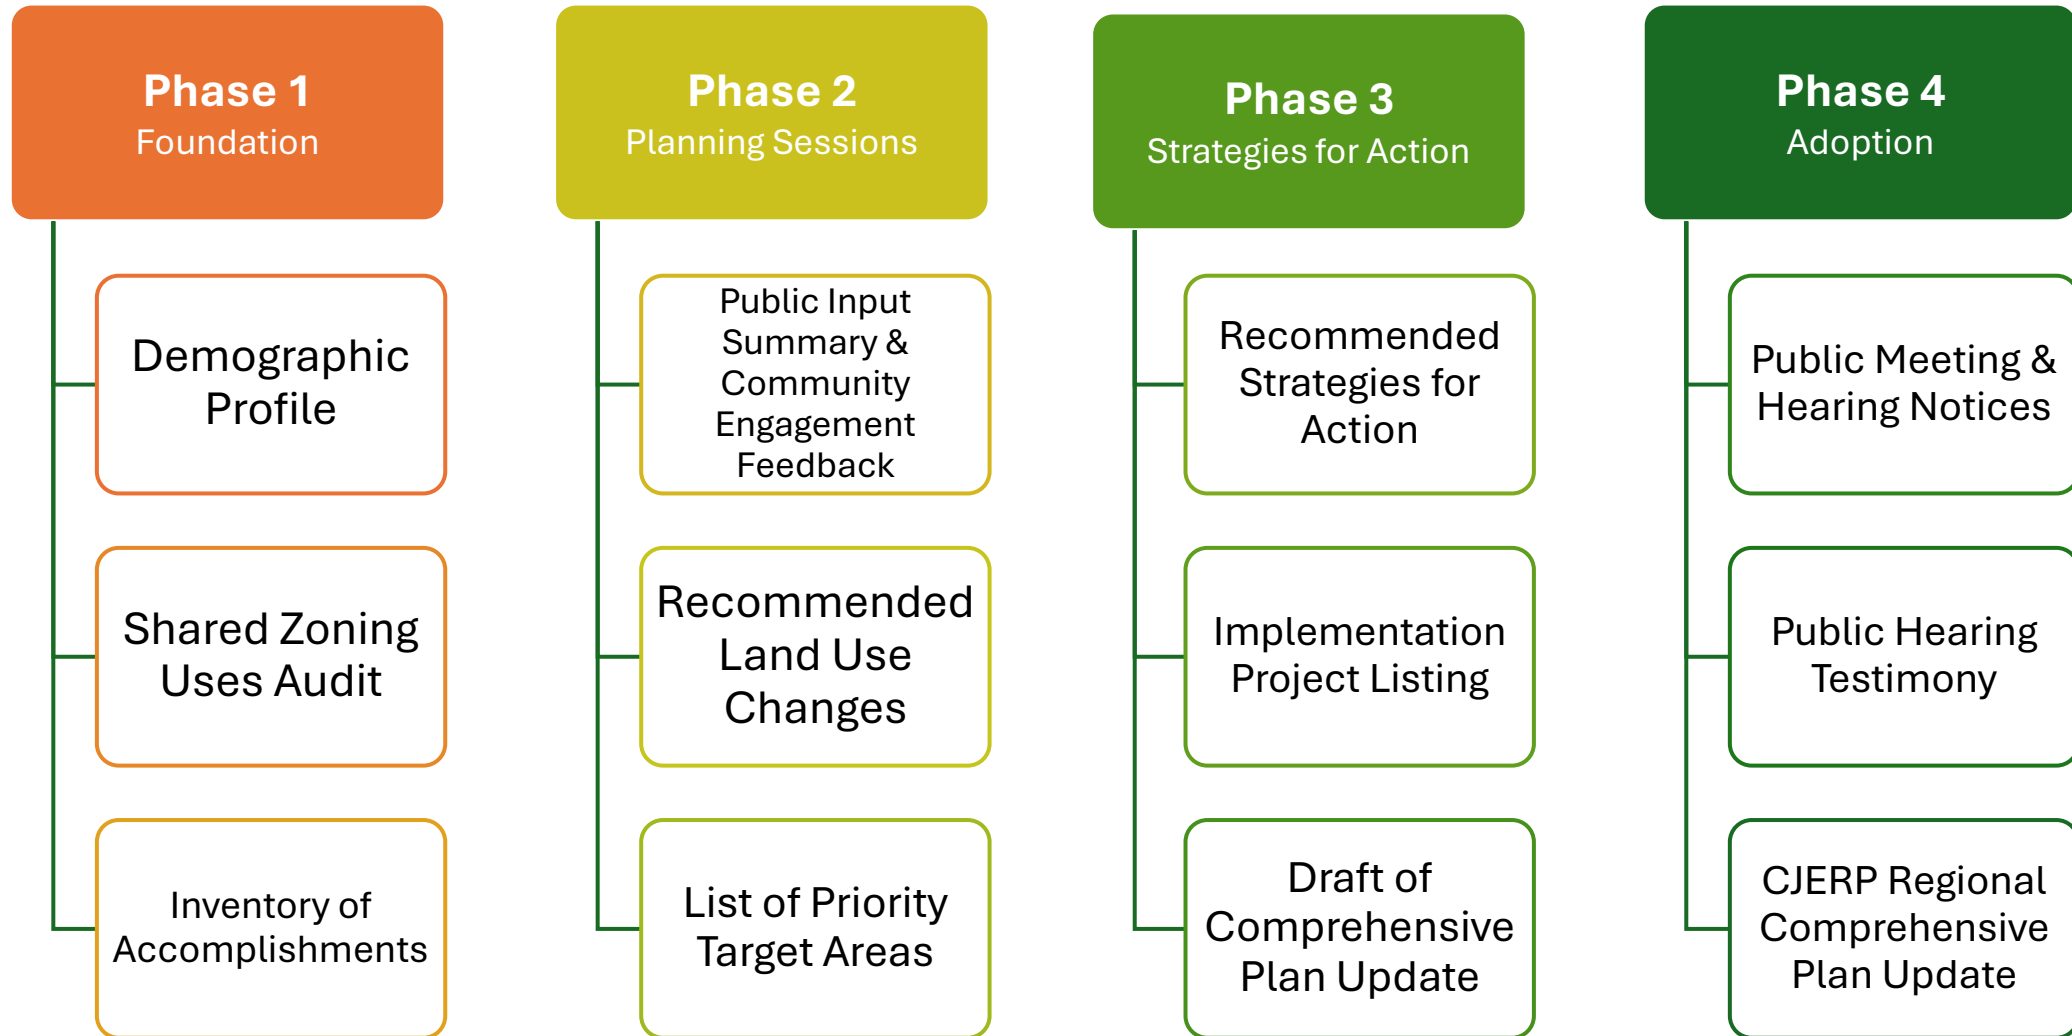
Phase 1
Foundation

Demographic Profile

Shared Zoning Uses Audit

Inventory of Accomplishments

Phase 2
Planning Sessions

Public Input Summary & Community Engagement Feedback

Recommended Land Use Changes

List of Priority Target Areas

Phase 3
Strategies for Action

Recommended Strategies for Action

Implementation Project Listing

Draft of Comprehensive Plan Update

Phase 4
Adoption

Public Meeting & Hearing Notices

Public Hearing Testimony

CJERP Regional Comprehensive Plan Update